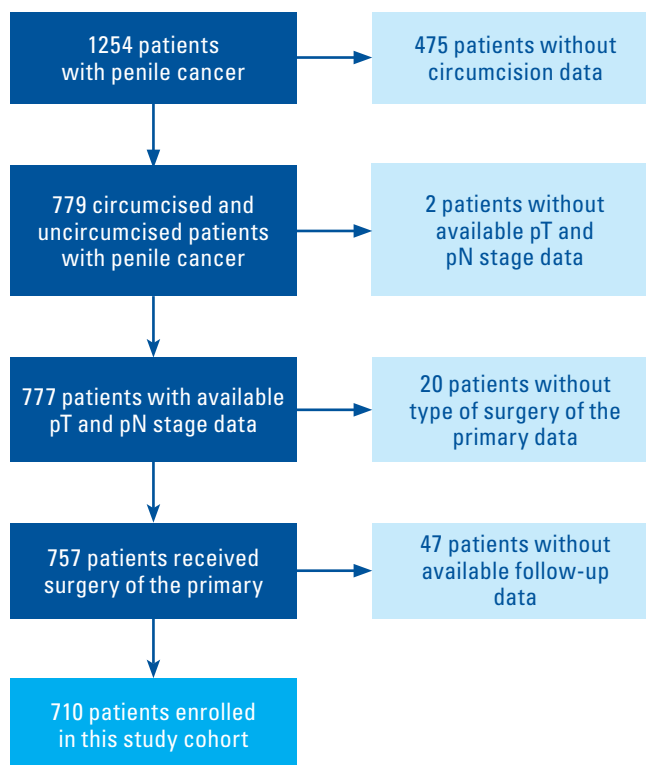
1254 patients with penile cancer

475 patients without circumcision data

779 circumcised and uncircumcised patients with penile cancer

2 patients without available pT and pN stage data

777 patients with available pT and pN stage data

20 patients without type of surgery of the primary data

757 patients received surgery of the primary

47 patients without available follow-up data

710 patients enrolled in this study cohort